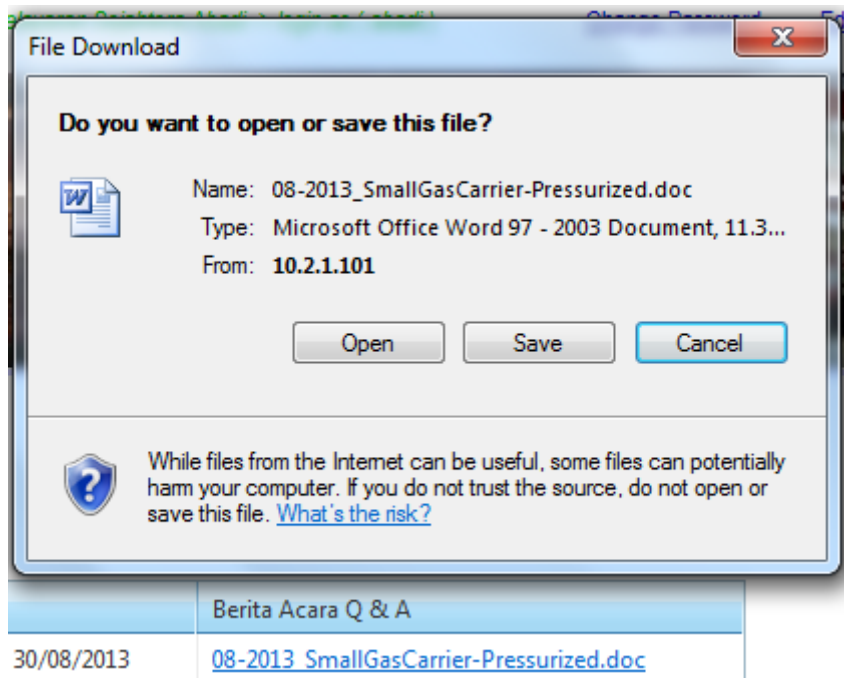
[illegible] Change Password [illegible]

File Download

Do you want to open or save this file?

Name: 08-2013_SmallGasCarrier-Pressurized.doc
Type: Microsoft Office Word 97 - 2003 Document, 11.3...
From: 10.2.1.101

Open Save Cancel

While files from the Internet can be useful, some files can potentially harm your computer. If you do not trust the source, do not open or save this file. What's the risk?

| | Berita Acara Q & A |
|---|---|
| 30/08/2013 | 08-2013_SmallGasCarrier-Pressurized.doc |